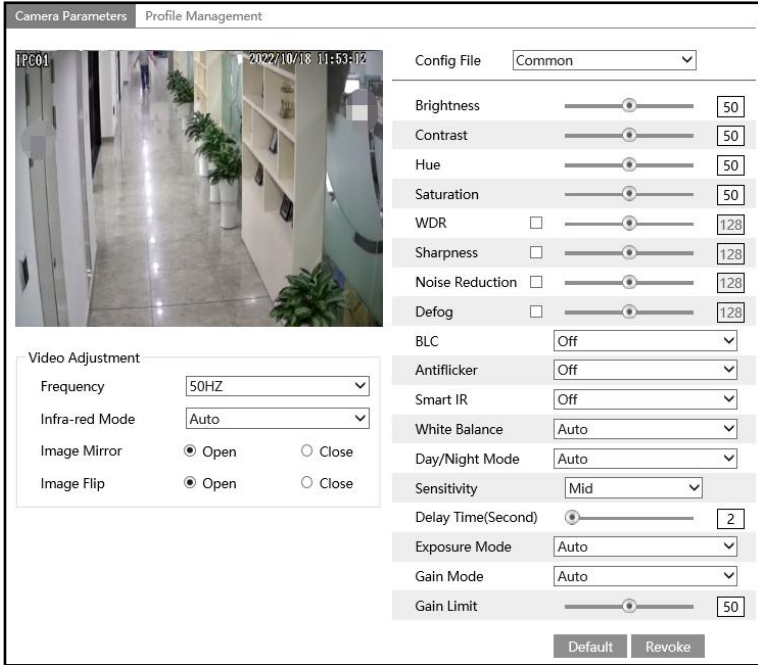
Camera Parameters Profile Management

IPC01 2022/10/18 11:53:12

Video Adjustment
Frequency 50HZ
Infra-red Mode Auto
Image Mirror Open Close
Image Flip Open Close

Config File Common
Brightness 50
Contrast 50
Hue 50
Saturation 50
WDR 128
Sharpness 128
Noise Reduction 128
Defog 128
BLC Off
Antiflicker Off
Smart IR Off
White Balance Auto
Day/Night Mode Auto
Sensitivity Mid
Delay Time(Second) 2
Exposure Mode Auto
Gain Mode Auto
Gain Limit 50

Default Revoke